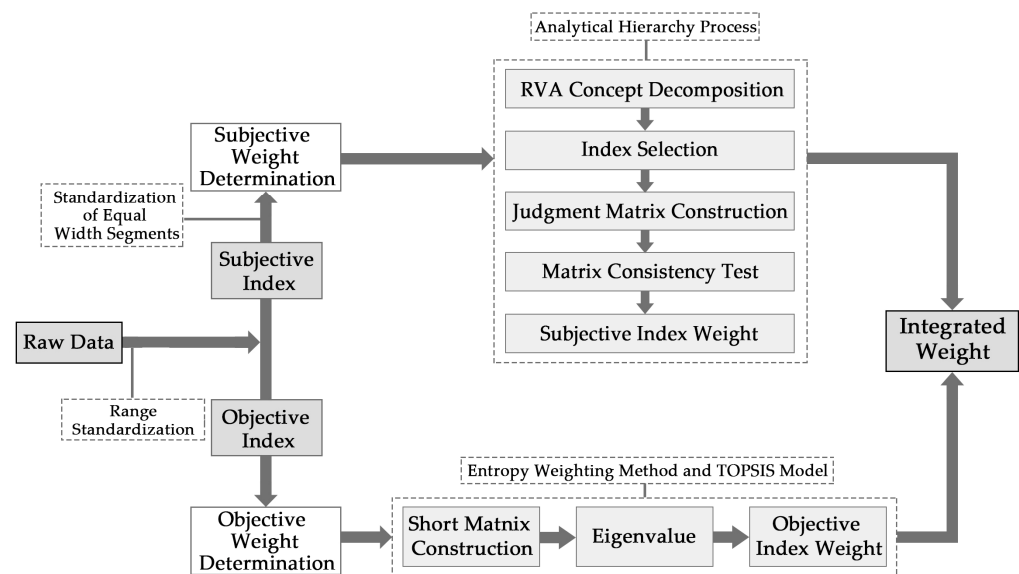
Analytical Hierarchy Process

RVA Concept Decomposition

Index Selection

Judgment Matrix Construction

Matrix Consistency Test

Subjective Index Weight

Subjective Weight Determination

Standardization of Equal Width Segments

Subjective Index

Raw Data

Range Standardization

Objective Index

Integrated Weight

Entropy Weighting Method and TOPSIS Model

Objective Weight Determination

Short Matnix Construction

Eigenvalue

Objective Index Weight